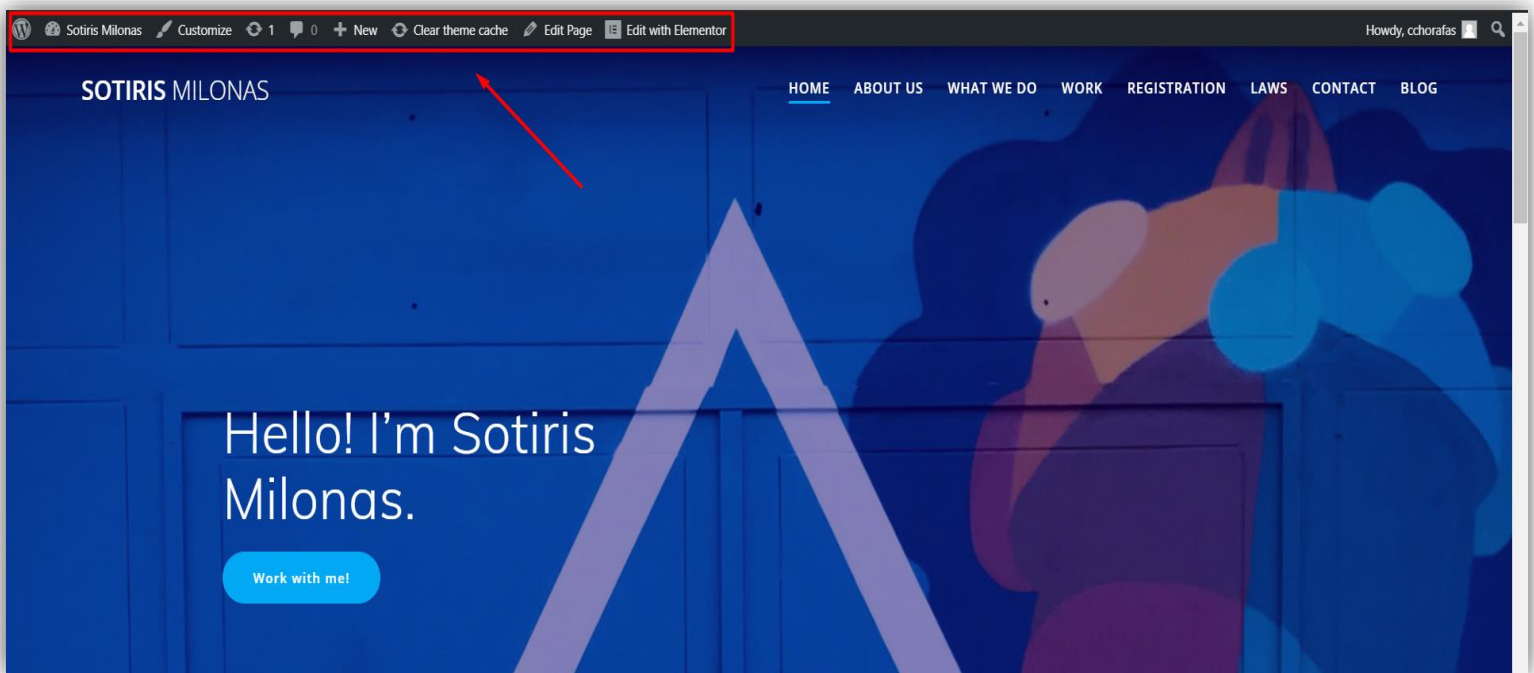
Sotiris Milonas Customize 1 0 New Clear theme cache Edit Page Edit with Elementor

Howdy, cchorafas

SOTIRIS MILONAS

HOME ABOUT US WHAT WE DO WORK REGISTRATION LAWS CONTACT BLOG

Hello! I'm Sotiris Milonas.

Work with me!